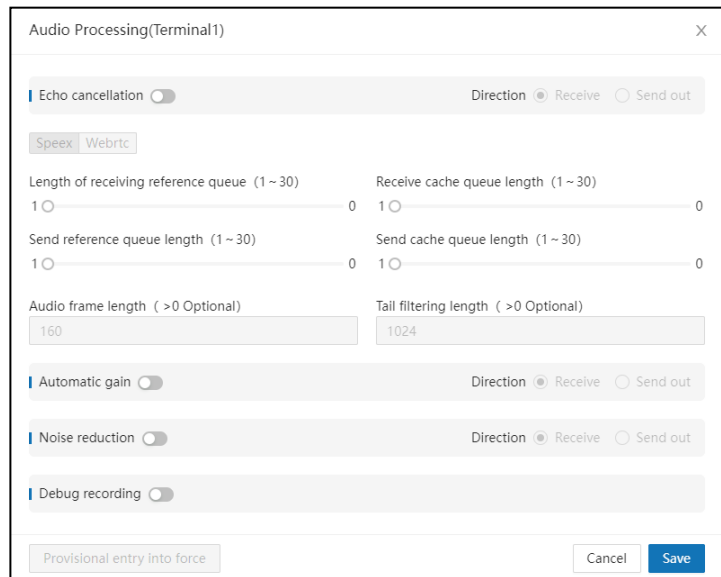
Audio Processing(Terminal1)

X

Echo cancellation

Direction Receive Send out

Speex Webrtc

Length of receiving reference queue (1 ~ 30)

1 0

Receive cache queue length (1 ~ 30)

1 0

Send reference queue length (1 ~ 30)

1 0

Send cache queue length (1 ~ 30)

1 0

Audio frame length ( >0 Optional)

160

Tail filtering length ( >0 Optional)

1024

Automatic gain

Direction Receive Send out

Noise reduction

Direction Receive Send out

Debug recording

Provisional entry into force

Cancel

Save